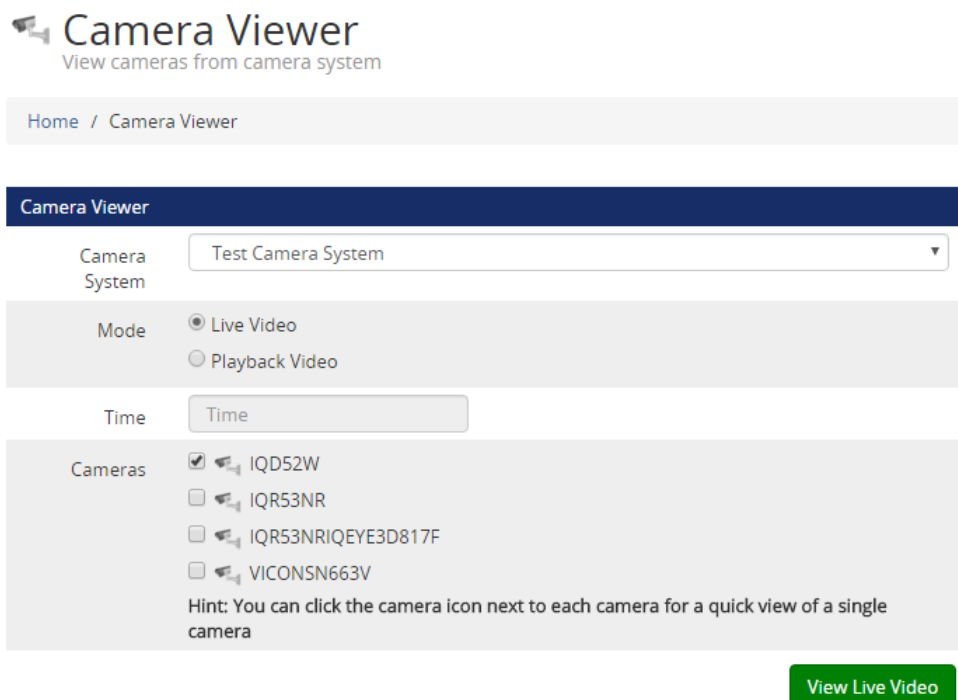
Camera Viewer
View cameras from camera system

Home / Camera Viewer

Camera Viewer

Camera System: Test Camera System

Mode: Live Video
Playback Video

Time: Time

Cameras: IQD52W
IQR53NR
IQR53NRIQEYE3D817F
VICONSN663V

Hint: You can click the camera icon next to each camera for a quick view of a single camera

View Live Video